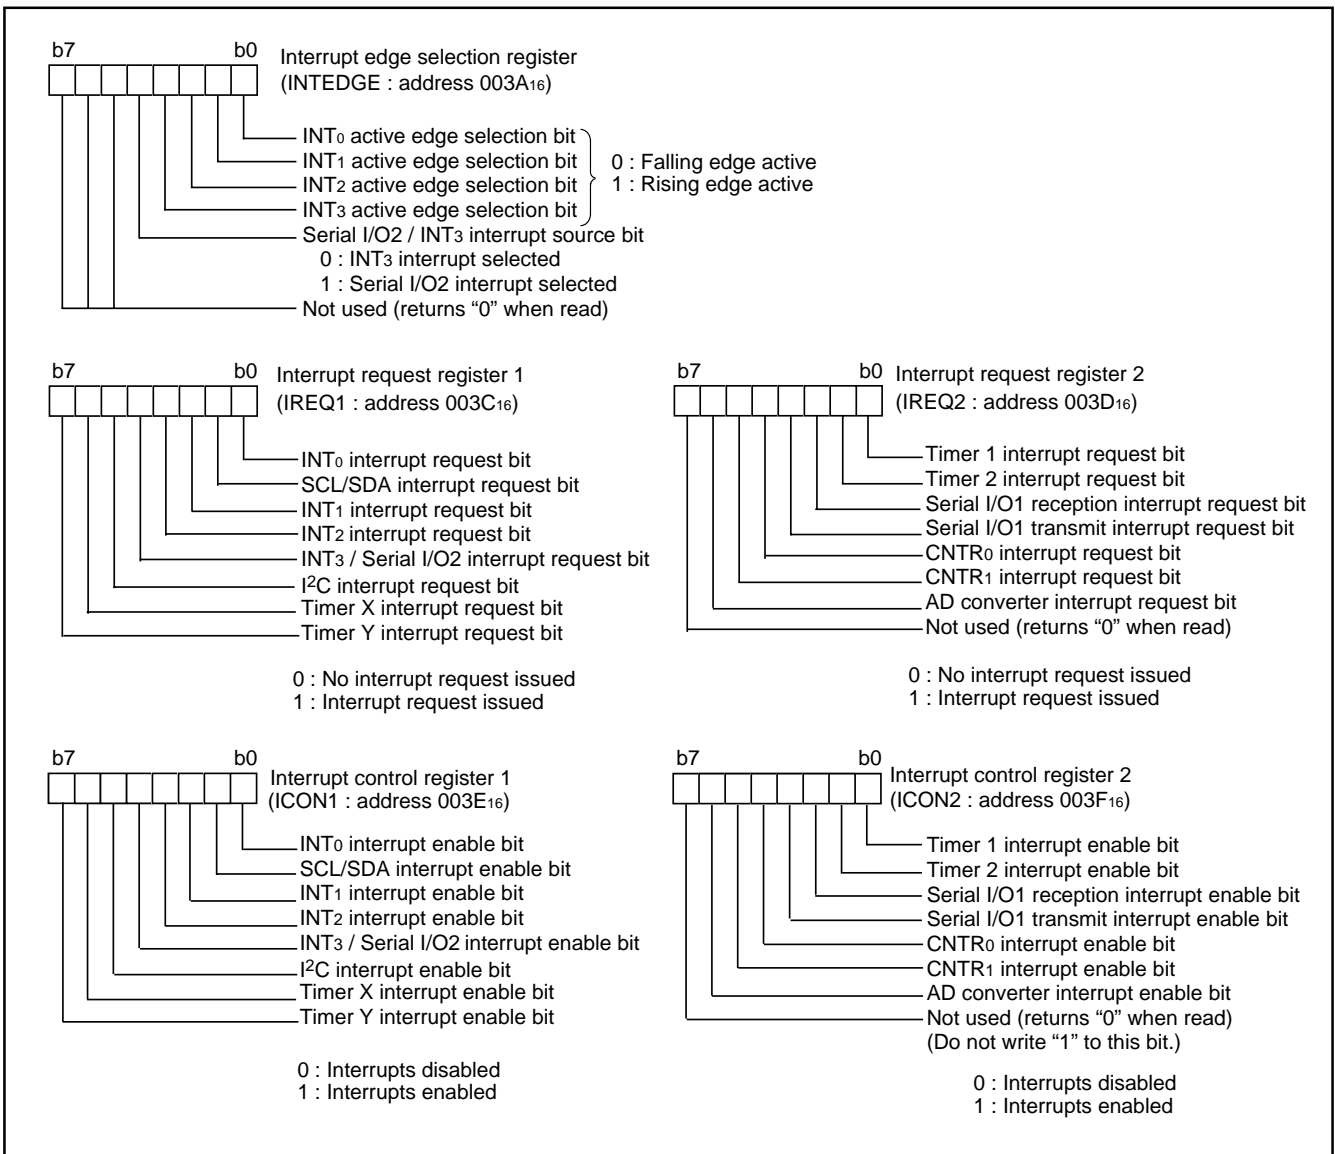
b7 b0

Interrupt edge selection register
(INTEDGE : address 003A$_{16}$)

INT$_0$ active edge selection bit
INT$_1$ active edge selection bit
INT$_2$ active edge selection bit
INT$_3$ active edge selection bit
0 : Falling edge active
1 : Rising edge active
Serial I/O2 / INT$_3$ interrupt source bit
0 : INT$_3$ interrupt selected
1 : Serial I/O2 interrupt selected
Not used (returns “0” when read)

b7 b0

Interrupt request register 1
(IREQ1 : address 003C$_{16}$)

INT$_0$ interrupt request bit
SCL/SDA interrupt request bit
INT$_1$ interrupt request bit
INT$_2$ interrupt request bit
INT$_3$ / Serial I/O2 interrupt request bit
I$^2$C interrupt request bit
Timer X interrupt request bit
Timer Y interrupt request bit

0 : No interrupt request issued
1 : Interrupt request issued

b7 b0

Interrupt request register 2
(IREQ2 : address 003D$_{16}$)

Timer 1 interrupt request bit
Timer 2 interrupt request bit
Serial I/O1 reception interrupt request bit
Serial I/O1 transmit interrupt request bit
CNTR$_0$ interrupt request bit
CNTR$_1$ interrupt request bit
AD converter interrupt request bit
Not used (returns “0” when read)

0 : No interrupt request issued
1 : Interrupt request issued

b7 b0

Interrupt control register 1
(ICON1 : address 003E$_{16}$)

INT$_0$ interrupt enable bit
SCL/SDA interrupt enable bit
INT$_1$ interrupt enable bit
INT$_2$ interrupt enable bit
INT$_3$ / Serial I/O2 interrupt enable bit
I$^2$C interrupt enable bit
Timer X interrupt enable bit
Timer Y interrupt enable bit

0 : Interrupts disabled
1 : Interrupts enabled

b7 b0

Interrupt control register 2
(ICON2 : address 003F$_{16}$)

Timer 1 interrupt enable bit
Timer 2 interrupt enable bit
Serial I/O1 reception interrupt enable bit
Serial I/O1 transmit interrupt enable bit
CNTR$_0$ interrupt enable bit
CNTR$_1$ interrupt enable bit
AD converter interrupt enable bit
Not used (returns “0” when read)
(Do not write “1” to this bit.)

0 : Interrupts disabled
1 : Interrupts enabled